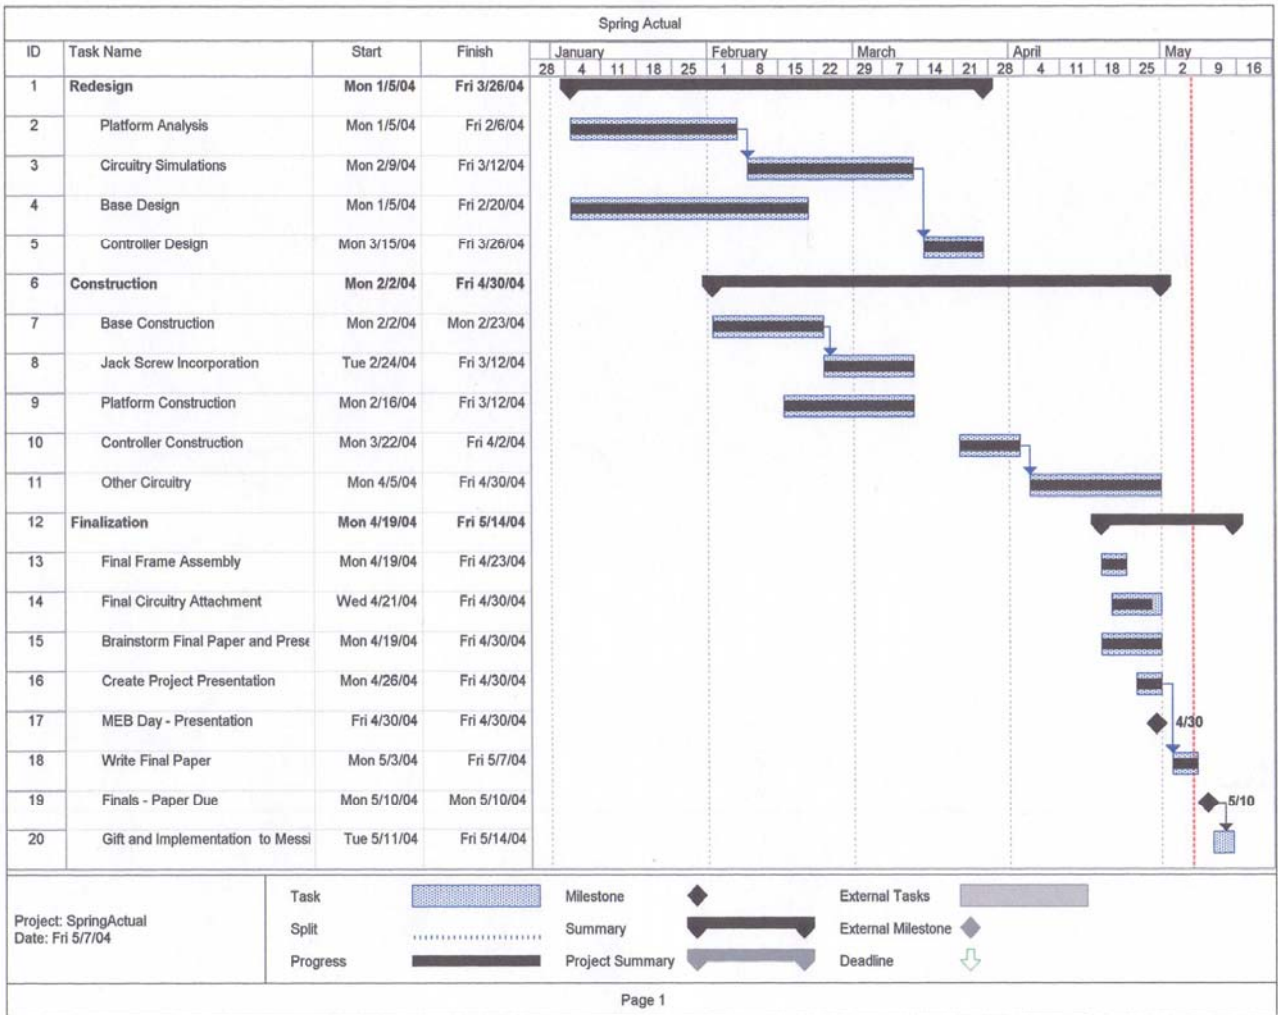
Spring Actual

| ID | Task Name | Start | Finish |
|---|---|---|---|
| 1 | Redesign | Mon 1/5/04 | Fri 3/26/04 |
| 2 | Platform Analysis | Mon 1/5/04 | Fri 2/6/04 |
| 3 | Circuitry Simulations | Mon 2/9/04 | Fri 3/12/04 |
| 4 | Base Design | Mon 1/5/04 | Fri 2/20/04 |
| 5 | Controller Design | Mon 3/15/04 | Fri 3/26/04 |
| 6 | Construction | Mon 2/2/04 | Fri 4/30/04 |
| 7 | Base Construction | Mon 2/2/04 | Mon 2/23/04 |
| 8 | Jack Screw Incorporation | Tue 2/24/04 | Fri 3/12/04 |
| 9 | Platform Construction | Mon 2/16/04 | Fri 3/12/04 |
| 10 | Controller Construction | Mon 3/22/04 | Fri 4/2/04 |
| 11 | Other Circuity | Mon 4/5/04 | Fri 4/30/04 |
| 12 | Finalization | Mon 4/19/04 | Fri 5/14/04 |
| 13 | Final Frame Assembly | Mon 4/19/04 | Fri 4/23/04 |
| 14 | Final Circuitry Attachment | Wed 4/21/04 | Fri 4/30/04 |
| 15 | Brainstorm Final Paper and Prese | Mon 4/19/04 | Fri 4/30/04 |
| 16 | Create Project Presentation | Mon 4/26/04 | Fri 4/30/04 |
| 17 | MEB Day - Presentation | Fri 4/30/04 | Fri 4/30/04 |
| 18 | Write Final Paper | Mon 5/3/04 | Fri 5/7/04 |
| 19 | Finals - Paper Due | Mon 5/10/04 | Mon 5/10/04 |
| 20 | Gift and Implementation to Messi | Tue 5/11/04 | Fri 5/14/04 |

January February March April May
28 4 11 18 25 1 8 15 22 29 7 14 21 28 4 11 18 25 2 9 16

4/30
5/10

Project: SpringActual
Date: Fri 5/7/04

Task
Split
Progress
Milestone
Summary
Project Summary
External Tasks
External Milestone
Deadline

Page 1